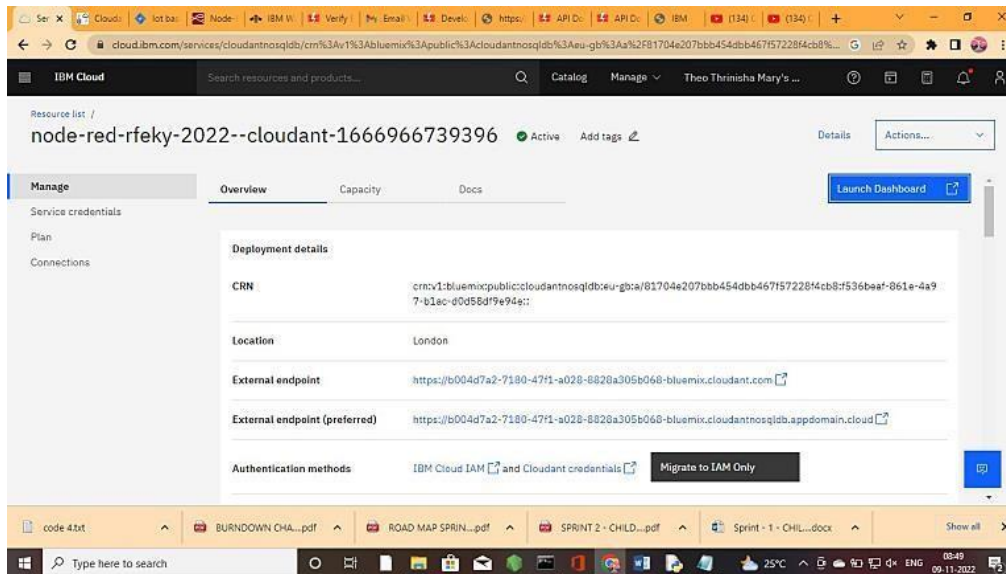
Ser × | Clouds | Iot bas | Node- | IBM W | Verify | My Email | Develo | https: | API Do | API Do | IBM | (134) | (134) | +

cloud.ibm.com/services/cloudantnosqldb/crn%3Av1%3Abluemix%3Apublic%3Acloudantnosqldb%3Aeu-gb%3Aa%2F81704e207bbb454dbb467f57228f4cb8%...

IBM Cloud   Search resources and products...   Catalog   Manage   Theo Thrinisha Mary's ...

Resource list /

node-red-rfeky-2022--cloudant-1666966739396   Active   Add tags

Details   Actions...

Manage
Service credentials
Plan
Connections

Overview   Capacity   Docs

Launch Dashboard

Deployment details

| CRN | crn:v1:bluemix:public:cloudantnosqldb:eu-gb:a/81704e207bbb454dbb467f57228f4cb8:f536beaf-861e-4a97-b1ec-d0d58df9e94e:: |
|---|---|
| Location | London |
| External endpoint | https://b004d7a2-7180-47f1-a028-8828a305b068-bluemix.cloudant.com |
| External endpoint (preferred) | https://b004d7a2-7180-47f1-a028-8828a305b068-bluemix.cloudantnosqldb.appdomain.cloud |
| Authentication methods | IBM Cloud IAM and Cloudant credentials   Migrate to IAM Only |

code 4.txt   BURNDOWN CHA....pdf   ROAD MAP SPRIN....pdf   SPRINT 2 - CHILD....pdf   Sprint - 1 - CHIL....docx   Show all

Type here to search   25°C   ENG   08:49   09-11-2022